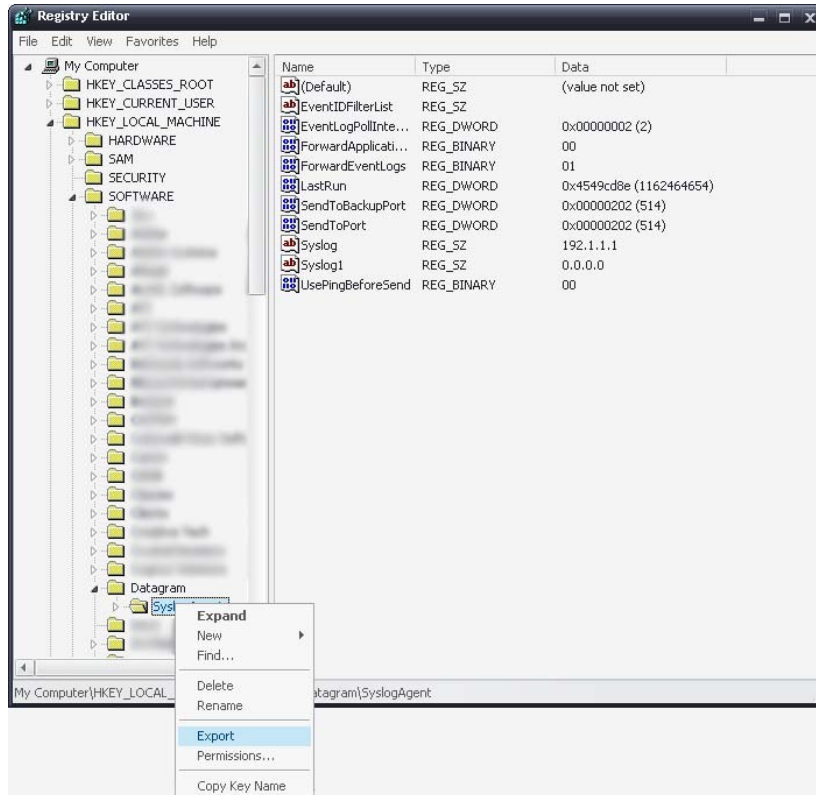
Registry Editor

File Edit View Favorites Help

My Computer
HKEY_CLASSES_ROOT
HKEY_CURRENT_USER
HKEY_LOCAL_MACHINE
HARDWARE
SAM
SECURITY
SOFTWARE
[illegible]
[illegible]
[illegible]
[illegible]
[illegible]
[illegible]
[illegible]
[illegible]
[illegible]
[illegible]
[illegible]
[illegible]
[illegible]
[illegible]
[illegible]
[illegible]
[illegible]
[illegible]
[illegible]
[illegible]
Datagram
Sysl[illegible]

| Name | Type | Data |
|---|---|---|
| (Default) | REG_SZ | (value not set) |
| EventIDFilterList | REG_SZ | |
| EventLogPollInte... | REG_DWORD | 0x00000002 (2) |
| ForwardApplicati... | REG_BINARY | 00 |
| ForwardEventLogs | REG_BINARY | 01 |
| LastRun | REG_DWORD | 0x4549cd8e (1162464654) |
| SendToBackupPort | REG_DWORD | 0x00000202 (514) |
| SendToPort | REG_DWORD | 0x00000202 (514) |
| Syslog | REG_SZ | 192.1.1.1 |
| Syslog1 | REG_SZ | 0.0.0.0 |
| UsePingBeforeSend | REG_BINARY | 00 |

Expand
New
Find...
Delete
Rename
Export
Permissions...
Copy Key Name

My Computer\HKEY_LOCAL_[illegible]atagram\SyslogAgent